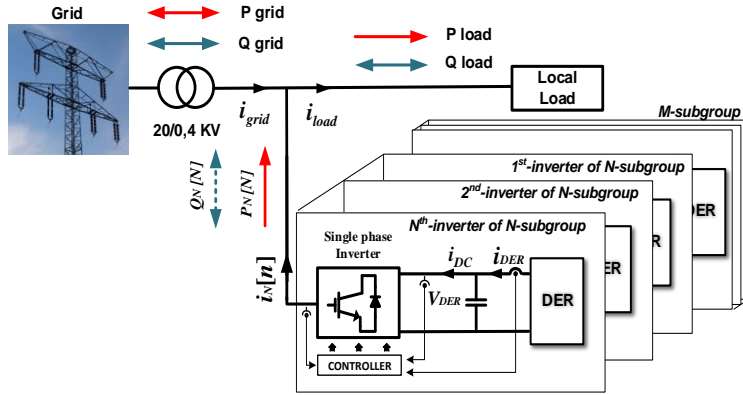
Grid

P grid

Q grid

P load

Q load

20/0,4 KV

$i_{grid}$

$i_{load}$

Local Load

M-subgroup

$1^{st}$-inverter of N-subgroup

$2^{nd}$-inverter of N-subgroup

$N^{th}$-inverter of N-subgroup

$Q_N[N]$

$P_N[N]$

$i_N[n]$

Single phase Inverter

$i_{DC}$

$i_{DER}$

$V_{DER}$

DER

DER

DER

DER

CONTROLLER